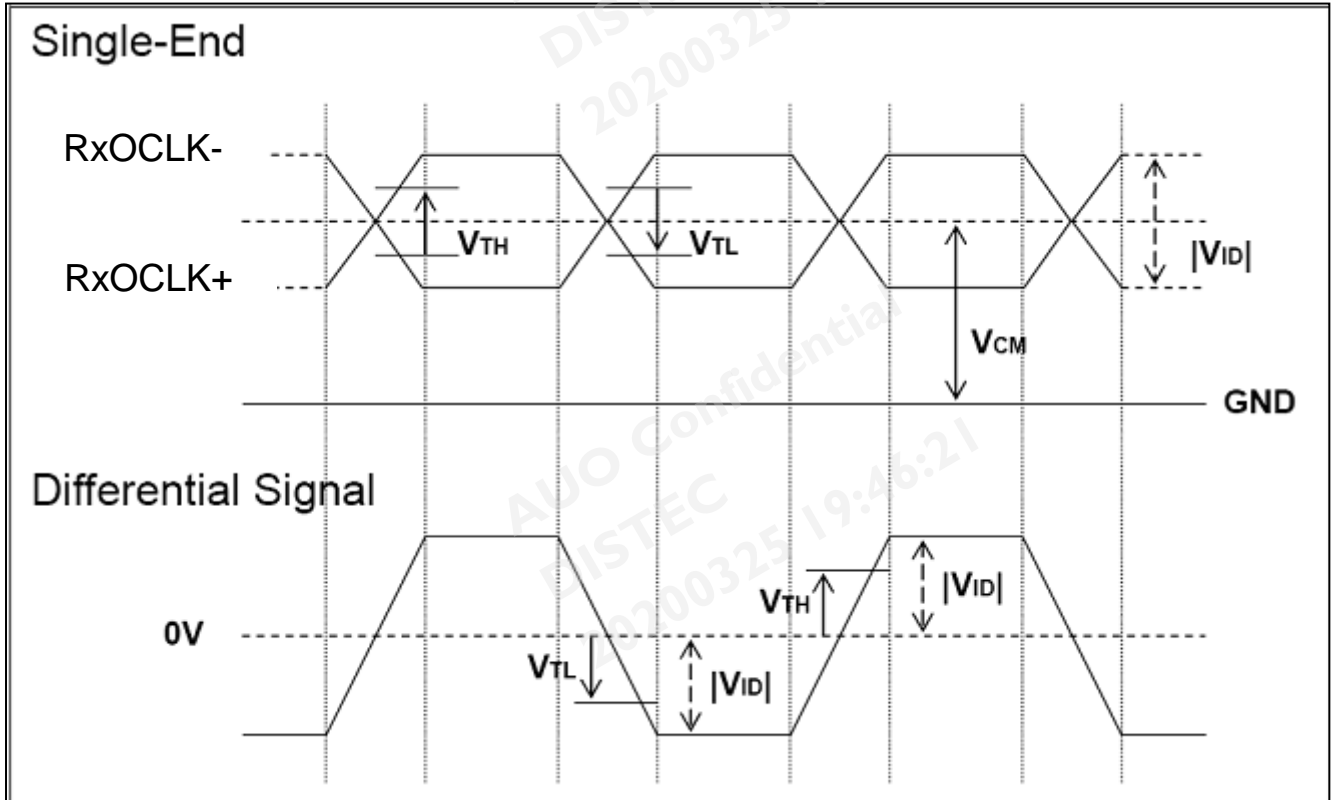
Single-End

RxOCLK-

RxOCLK+

$V_{TH}$

$V_{TL}$

$|V_{ID}|$

$V_{CM}$

GND

Differential Signal

0V

$V_{TL}$

$|V_{ID}|$

$V_{TH}$

$|V_{ID}|$

DIS
20200325
AUO Confidential
DISTEC
20200325 19:46:21